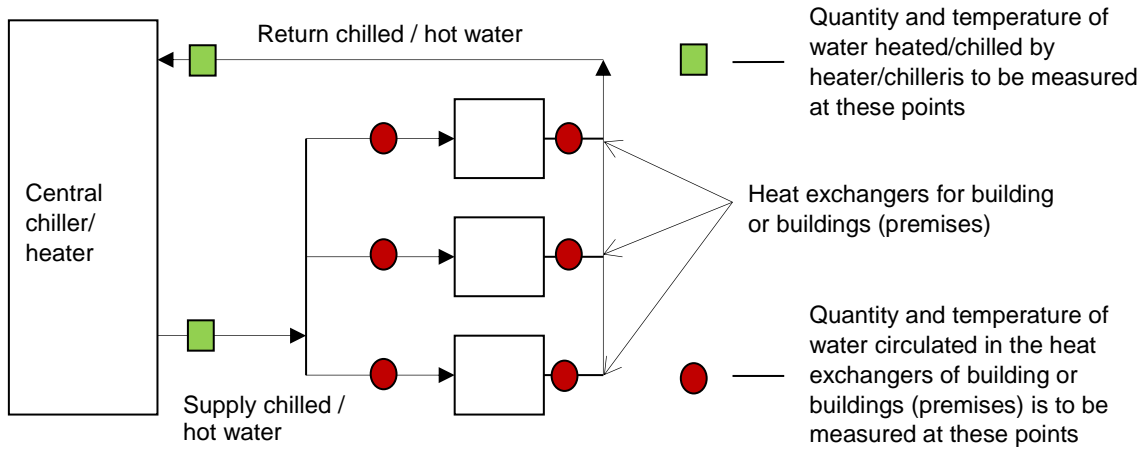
Return chilled / hot water

Quantity and temperature of water heated/chilled by heater/chilleris to be measured at these points

Central chiller/ heater

Heat exchangers for building or buildings (premises)

Quantity and temperature of water circulated in the heat exchangers of building or buildings (premises) is to be measured at these points

Supply chilled / hot water